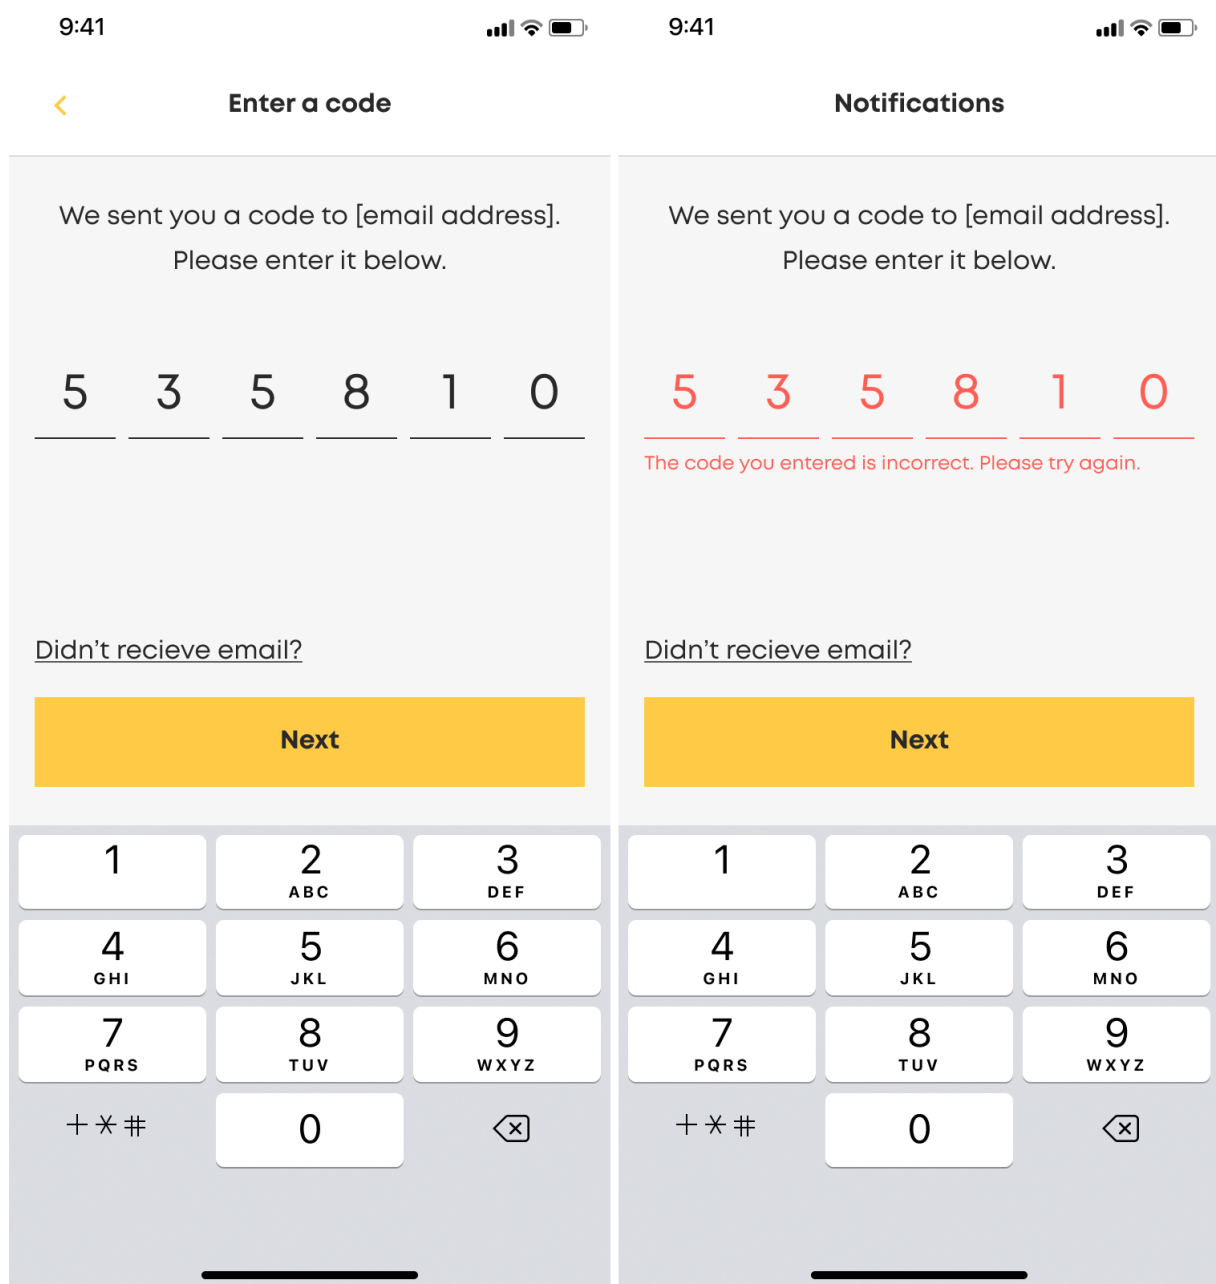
9:41

Enter a code

We sent you a code to [email address]. Please enter it below.

5 3 5 8 1 0

Didn’t recieve email?

Next

1
2 ABC
3 DEF
4 GHI
5 JKL
6 MNO
7 PQRS
8 TUV
9 WXYZ
+*#
0

9:41

Notifications

We sent you a code to [email address]. Please enter it below.

5 3 5 8 1 0

The code you entered is incorrect. Please try again.

Didn’t recieve email?

Next

1
2 ABC
3 DEF
4 GHI
5 JKL
6 MNO
7 PQRS
8 TUV
9 WXYZ
+*#
0